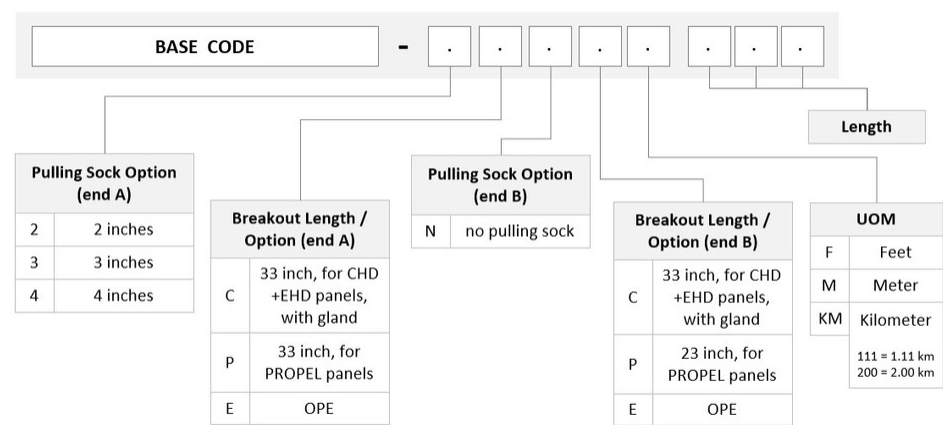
BASE CODE - . . . . . . . .

Length

Pulling Sock Option (end A)

| 2 | 2 inches |
|---|---|
| 3 | 3 inches |
| 4 | 4 inches |

Breakout Length / Option (end A)

| C | 33 inch, for CHD +EHD panels, with gland |
|---|---|
| P | 33 inch, for PROPEL panels |
| E | OPE |

Pulling Sock Option (end B)

| N | no pulling sock |
|---|---|

Breakout Length / Option (end B)

| C | 33 inch, for CHD +EHD panels, with gland |
|---|---|
| P | 23 inch, for PROPEL panels |
| E | OPE |

UOM

| F | Feet |
|---|---|
| M | Meter |
| KM | Kilometer |

111 = 1.11 km
200 = 2.00 km